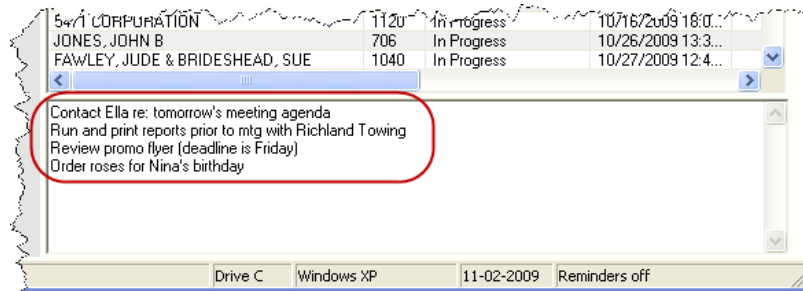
| 5471 CORPORATION | 1120 | In Progress | 10/16/2009 18:0... |
|---|---|---|---|
| JONES, JOHN B | 706 | In Progress | 10/26/2009 13:3... |
| FAWLEY, JUDE & BRIDESHEAD, SUE | 1040 | In Progress | 10/27/2009 12:4... |

Contact Ella re: tomorrow's meeting agenda
Run and print reports prior to mtg with Richland Towing
Review promo flyer (deadline is Friday)
Order roses for Nina's birthday

Drive C | Windows XP | 11-02-2009 | Reminders off